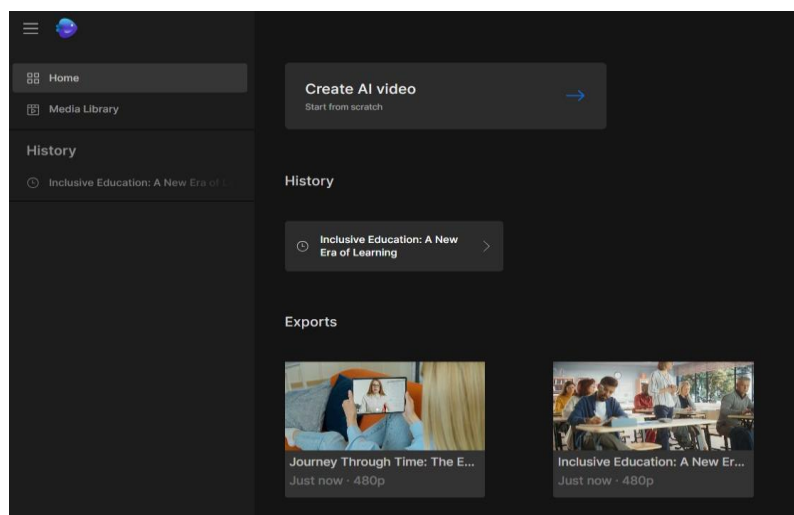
Home
Media Library
History
Inclusive Education: A New Era of L

Create AI video
Start from scratch

History

Inclusive Education: A New Era of Learning

Exports

Journey Through Time: The E...
Just now · 480p

Inclusive Education: A New Er...
Just now · 480p